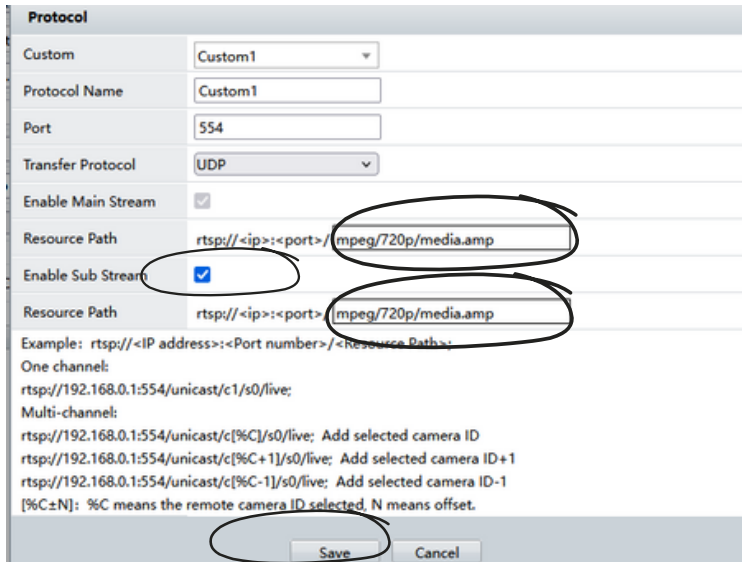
Protocol

| | |
|---|---|
| Custom | Custom1 |
| Protocol Name | Custom1 |
| Port | 554 |
| Transfer Protocol | UDP |
| Enable Main Stream | |
| Resource Path | rtsp://<ip>:<port>/ mpeg/720p/media.amp |
| Enable Sub Stream | |
| Resource Path | rtsp://<ip>:<port>/ mpeg/720p/media.amp |

Example: rtsp://<IP address>:<Port number>/<Resource Path>;
One channel:
rtsp://192.168.0.1:554/unicast/c1/s0/live;
Multi-channel:
rtsp://192.168.0.1:554/unicast/c[%C]/s0/live; Add selected camera ID
rtsp://192.168.0.1:554/unicast/c[%C+1]/s0/live; Add selected camera ID+1
rtsp://192.168.0.1:554/unicast/c[%C-1]/s0/live; Add selected camera ID-1
[%C±N]: %C means the remote camera ID selected, N means offset.

Save Cancel